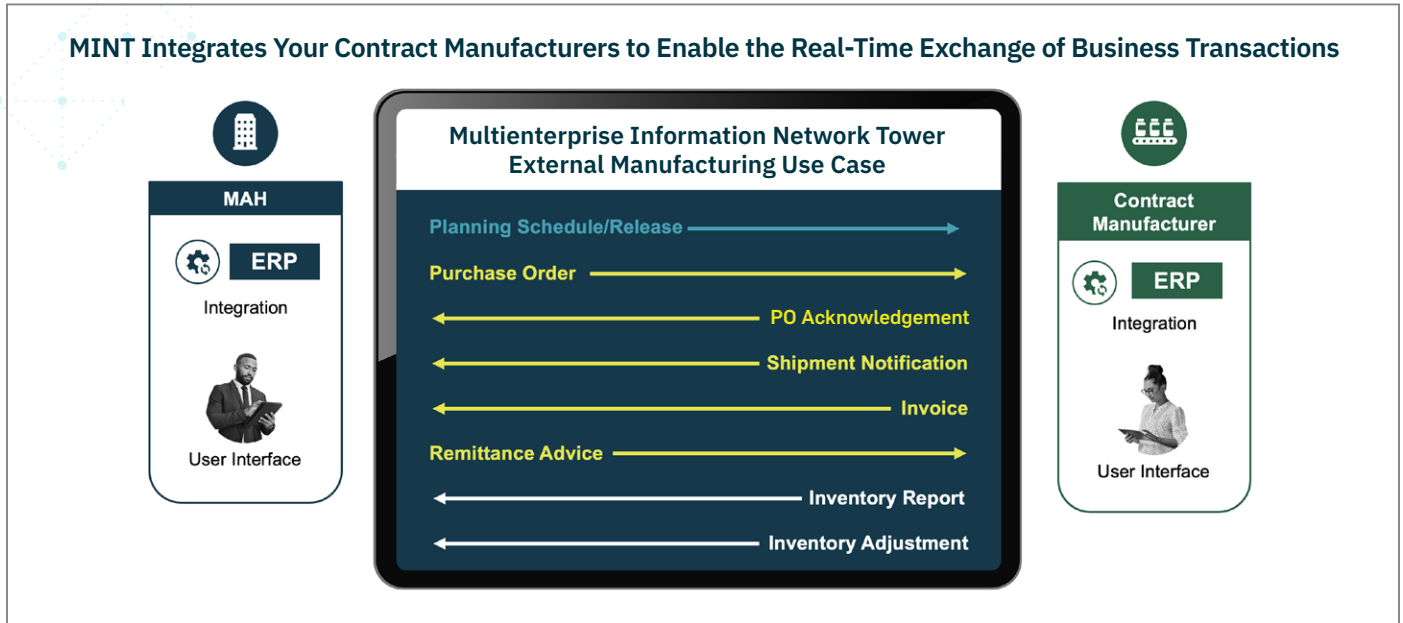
MINT Integrates Your Contract Manufacturers to Enable the Real-Time Exchange of Business Transactions

MAH

ERP

Integration

User Interface

Multienterprise Information Network Tower
External Manufacturing Use Case

Planning Schedule/Release

Purchase Order

PO Acknowledgement

Shipment Notification

Invoice

Remittance Advice

Inventory Report

Inventory Adjustment

Contract Manufacturer

ERP

Integration

User Interface